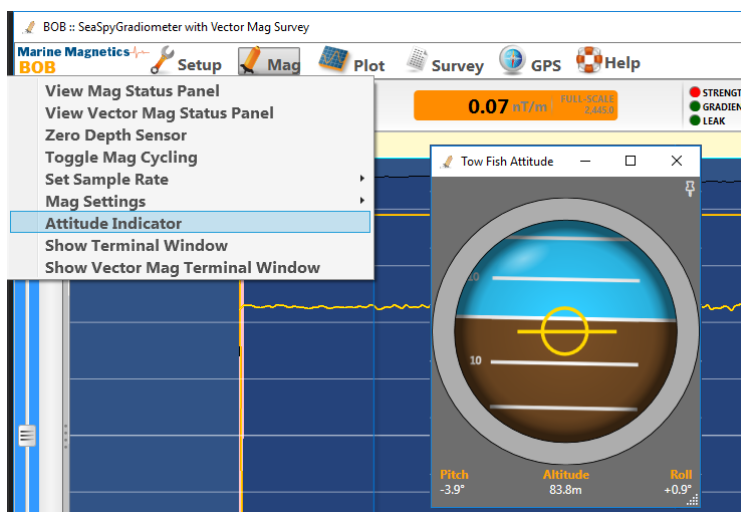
BOB :: SeaSpyGradiometer with Vector Mag Survey

Marine Magnetics BOB

Setup Mag Plot Survey GPS Help

View Mag Status Panel
View Vector Mag Status Panel
Zero Depth Sensor
Toggle Mag Cycling
Set Sample Rate
Mag Settings
Attitude Indicator
Show Terminal Window
Show Vector Mag Terminal Window

0.07 nT/m FULL-SCALE 2,445.0

STRENGT
GRADIEN
LEAK

Tow Fish Attitude

10
10

Pitch -3.9°
Altitude 83.8m
Roll +0.9°